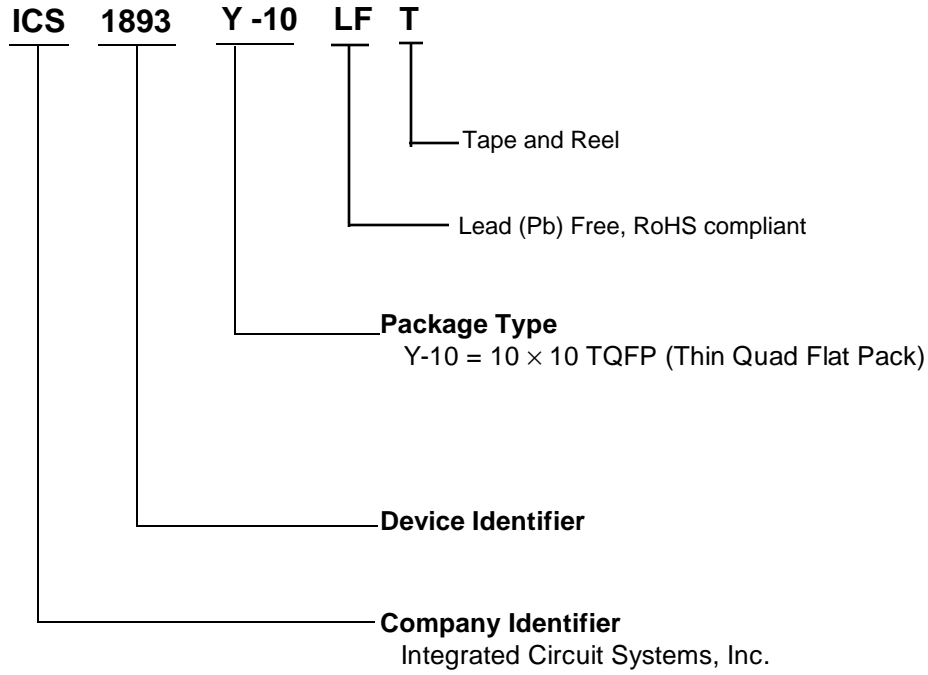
ICS 1893 Y -10 LF T

Tape and Reel

Lead (Pb) Free, RoHS compliant

**Package Type**
Y-10 = $10 \times 10$ TQFP (Thin Quad Flat Pack)

**Device Identifier**

**Company Identifier**
Integrated Circuit Systems, Inc.